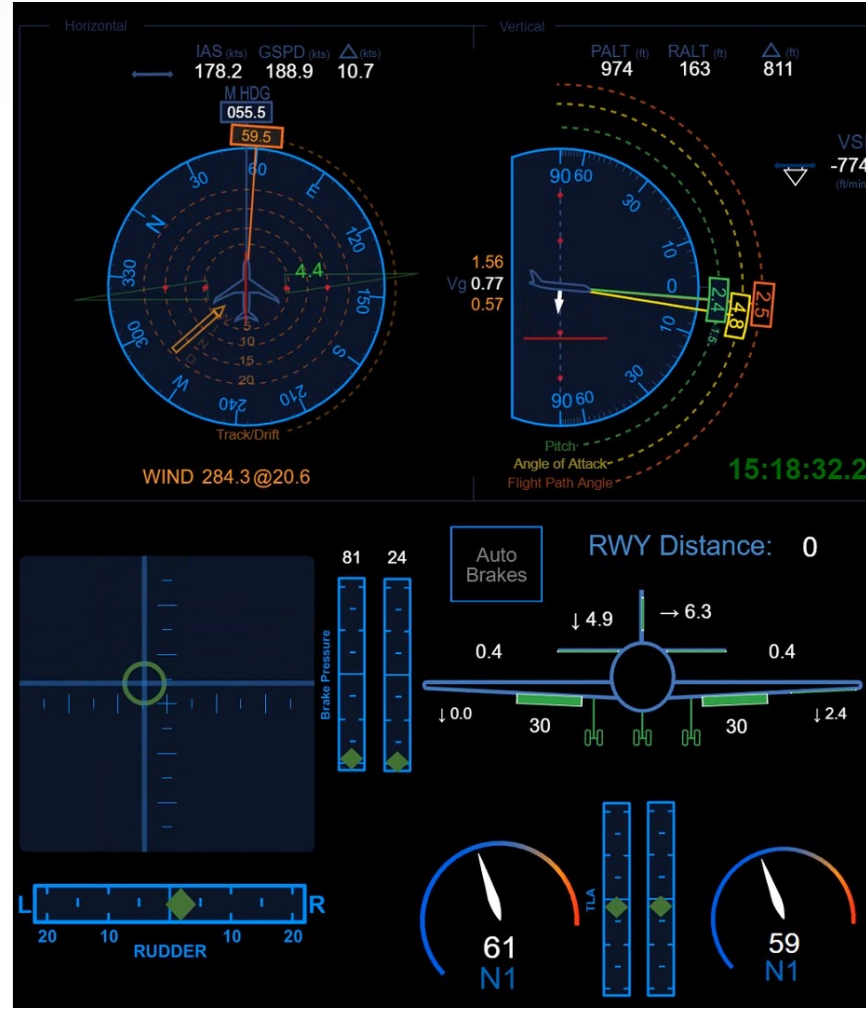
Horizontal

IAS (kts) 178.2
GSPD (kts) 188.9
$\Delta$ (kts) 10.7

M HDG
055.5
59.5

60
E
120
150
S
210
240
W
300
330
N
30

4.4

5
10
15
20

Track/Drift

WIND 284.3@20.6

Vertical

PALT (ft) 974
RALT (ft) 163
$\Delta$ (ft) 811

VS
-774
(ft/min

90 60
30
10
0
10
30
90 60

1.56
Vg 0.77
0.57

2.4
4.8
2.5
1.5

Pitch
Angle of Attack
Flight Path Angle

15:18:32.2

81
24
Brake Pressure

Auto Brakes

RWY Distance: 0

↓ 4.9
→ 6.3
0.4
0.4
↓ 0.0
30
30
↓ 2.4

L
R
20
10
10
20
RUDDER

61
N1

TLA

59
N1